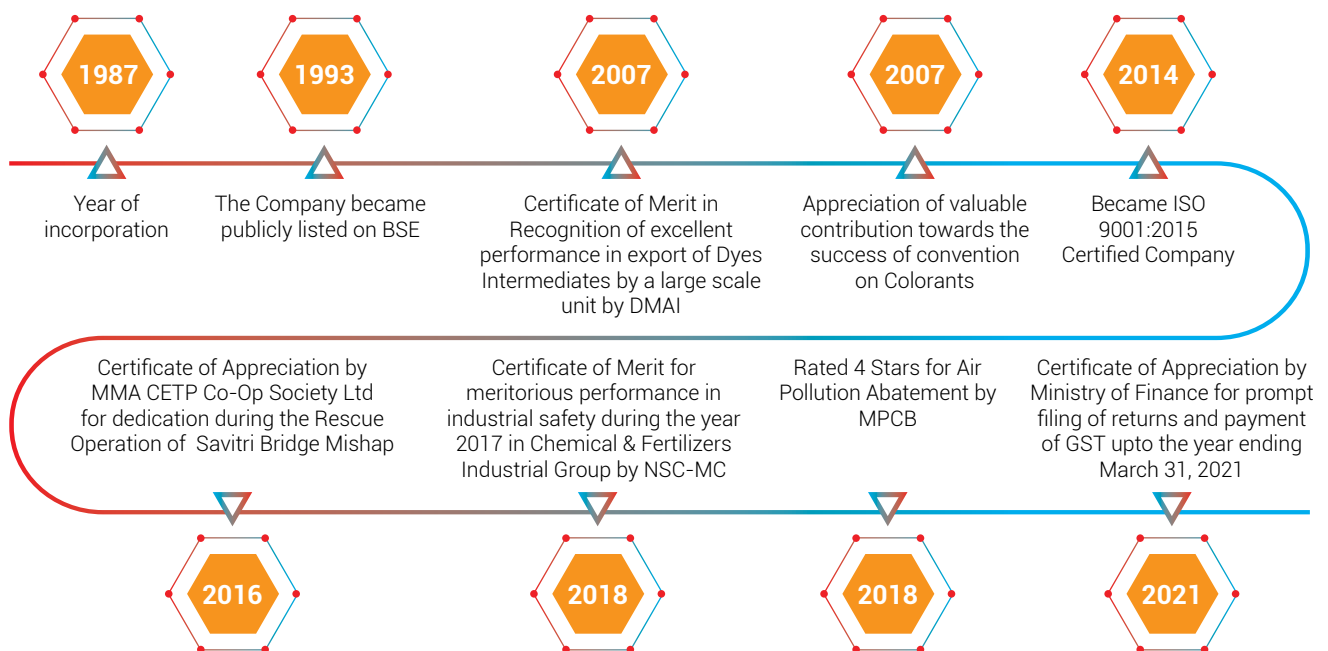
1987

Year of incorporation

1993

The Company became publicly listed on BSE

2007

Certificate of Merit in Recognition of excellent performance in export of Dyes Intermediates by a large scale unit by DMAI

2007

Appreciation of valuable contribution towards the success of convention on Colorants

2014

Became ISO 9001:2015 Certified Company

Certificate of Appreciation by MMA CETP Co-Op Society Ltd for dedication during the Rescue Operation of Savitri Bridge Mishap

2016

Certificate of Merit for meritorious performance in industrial safety during the year 2017 in Chemical & Fertilizers Industrial Group by NSC-MC

2018

Rated 4 Stars for Air Pollution Abatement by MPCB

2018

Certificate of Appreciation by Ministry of Finance for prompt filing of returns and payment of GST upto the year ending March 31, 2021

2021